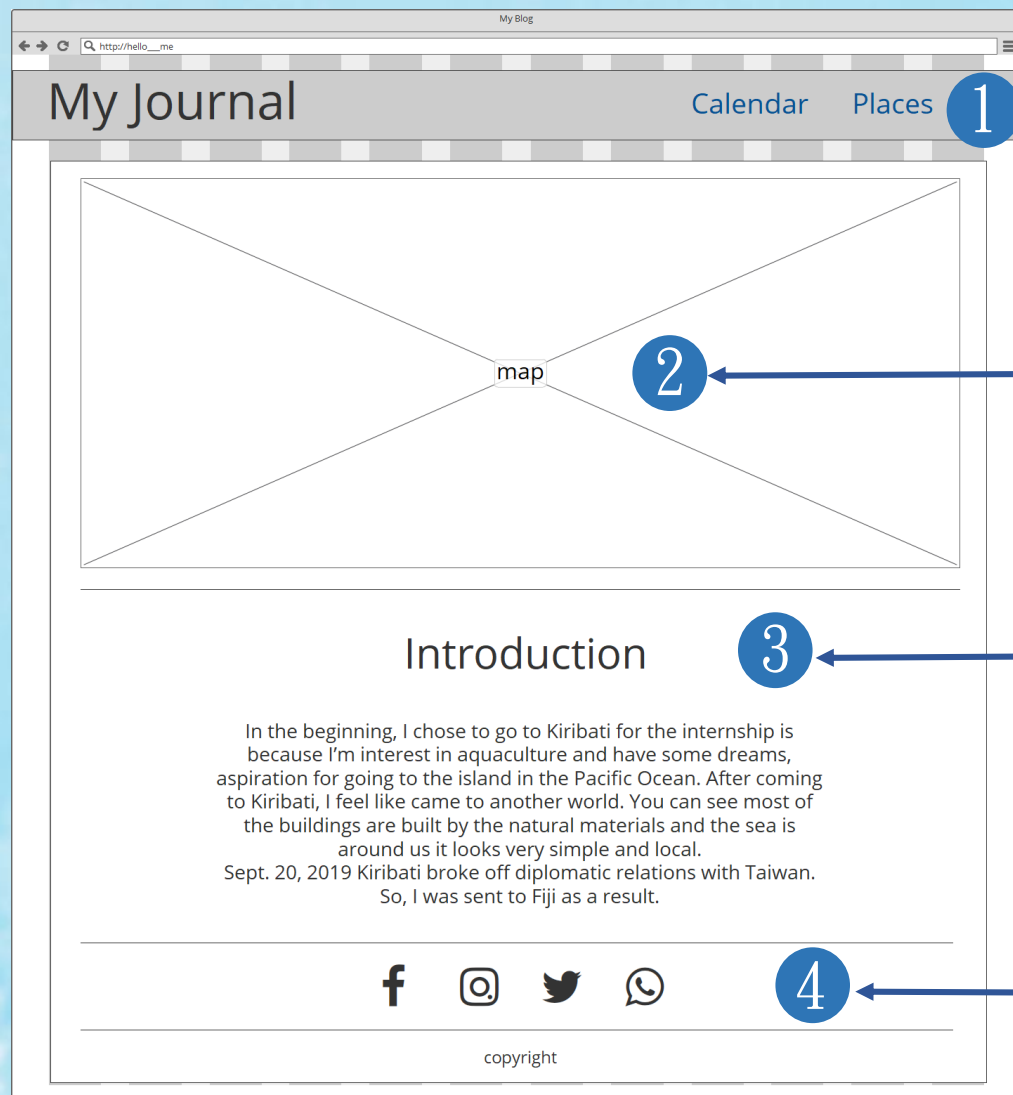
My Blog

http://hello___me

My Journal

Calendar Places

1

map

2

Introduction

3

In the beginning, I chose to go to Kiribati for the internship is because I'm interest in aquaculture and have some dreams, aspiration for going to the island in the Pacific Ocean. After coming to Kiribati, I feel like came to another world. You can see most of the buildings are built by the natural materials and the sea is around us it looks very simple and local.
Sept. 20, 2019 Kiribati broke off diplomatic relations with Taiwan. So, I was sent to Fiji as a result.

4

copyright